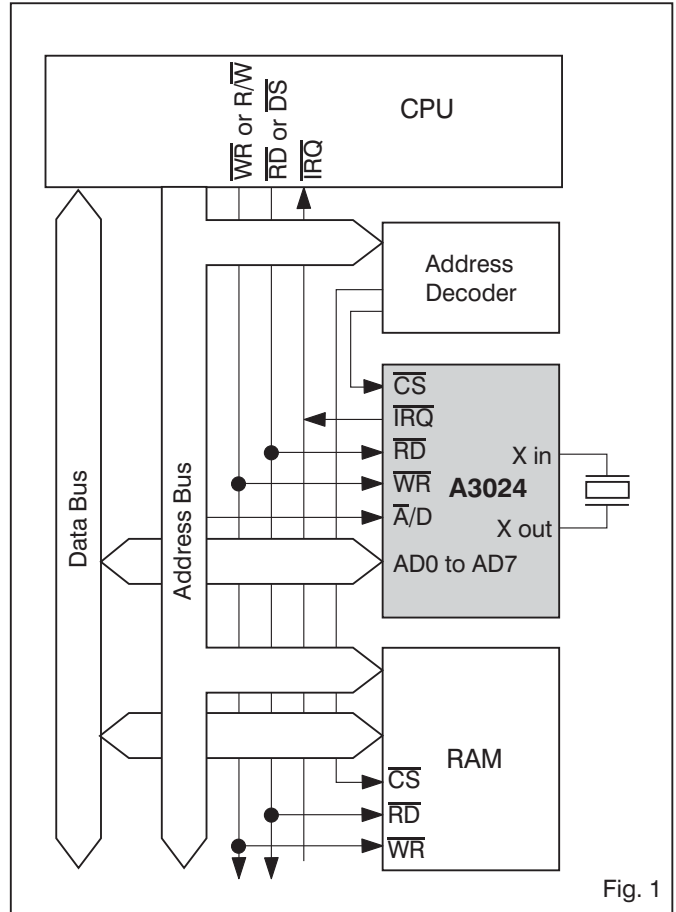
CPU

$\overline{WR}$ or R/$\overline{W}$
$\overline{RD}$ or $\overline{DS}$
$\overline{IRQ}$

Address Decoder

Data Bus

Address Bus

$\overline{CS}$
$\overline{IRQ}$
$\overline{RD}$
$\overline{WR}$
$\overline{A}$/D
AD0 to AD7

X in
A3024
X out

RAM

$\overline{CS}$
$\overline{RD}$
$\overline{WR}$

Fig. 1